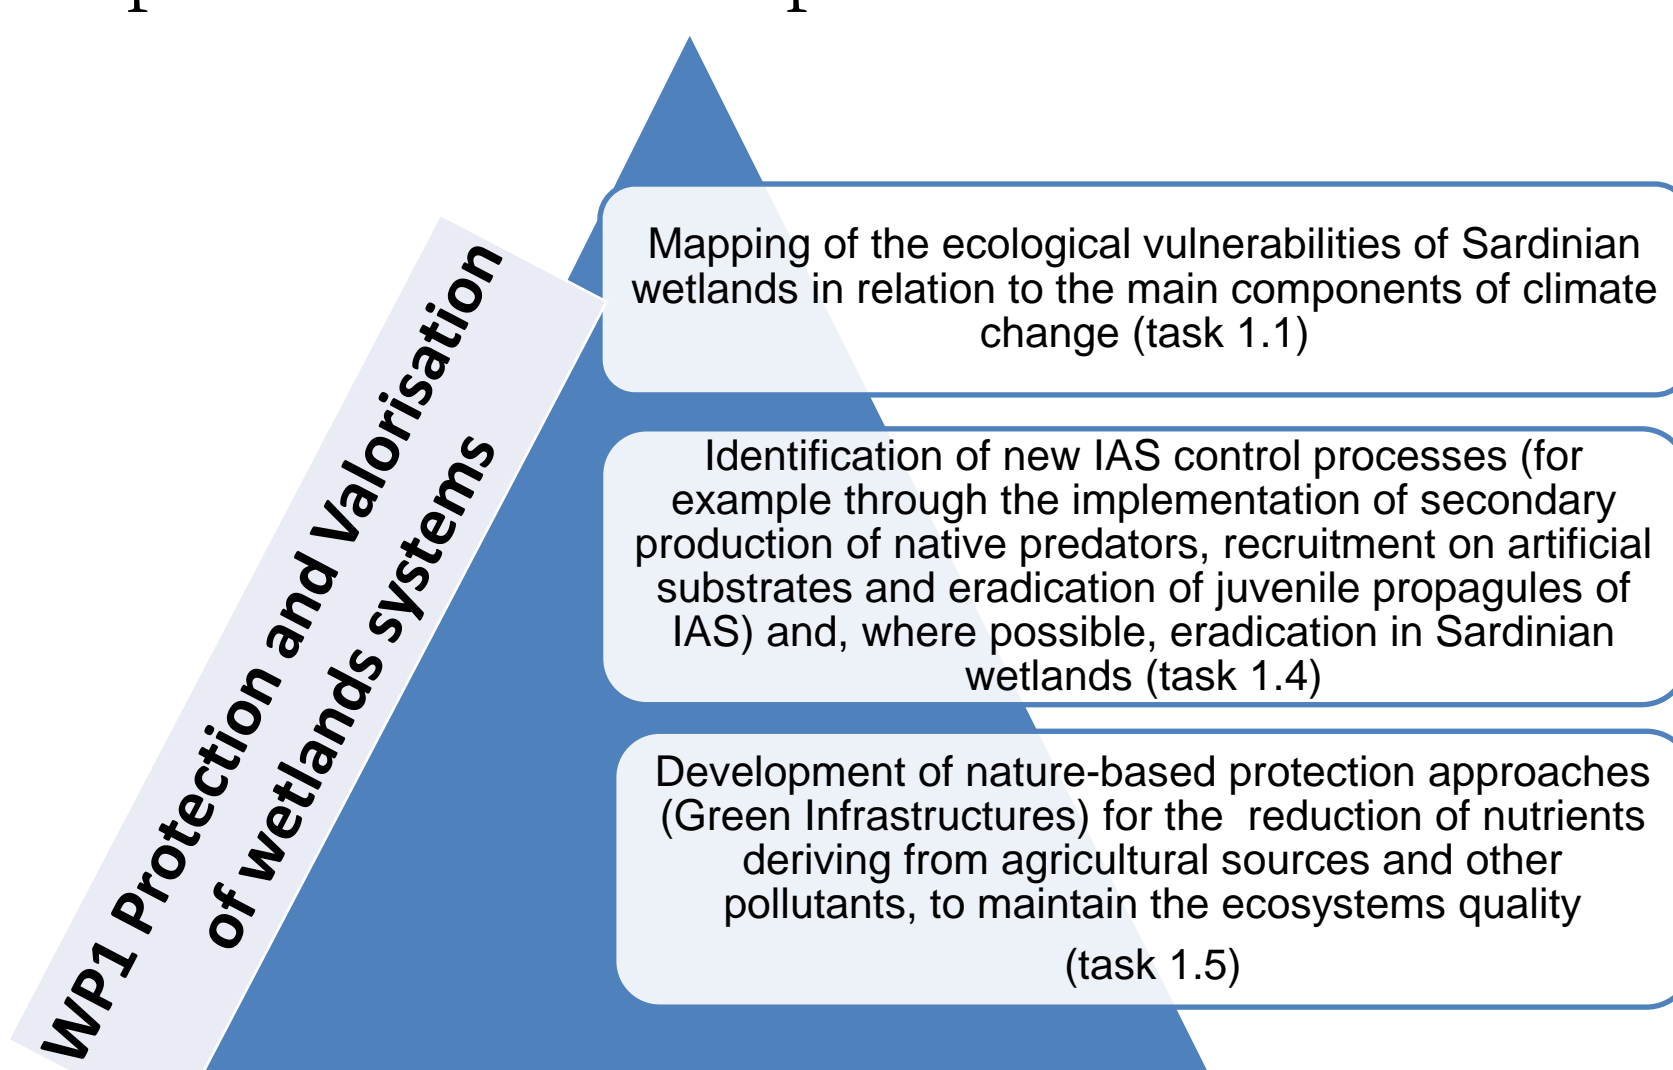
WP1 Protection and Valorisation of wetlands systems

Mapping of the ecological vulnerabilities of Sardinian wetlands in relation to the main components of climate change (task 1.1)

Identification of new IAS control processes (for example through the implementation of secondary production of native predators, recruitment on artificial substrates and eradication of juvenile propagules of IAS) and, where possible, eradication in Sardinian wetlands (task 1.4)

Development of nature-based protection approaches (Green Infrastructures) for the reduction of nutrients deriving from agricultural sources and other pollutants, to maintain the ecosystems quality

(task 1.5)